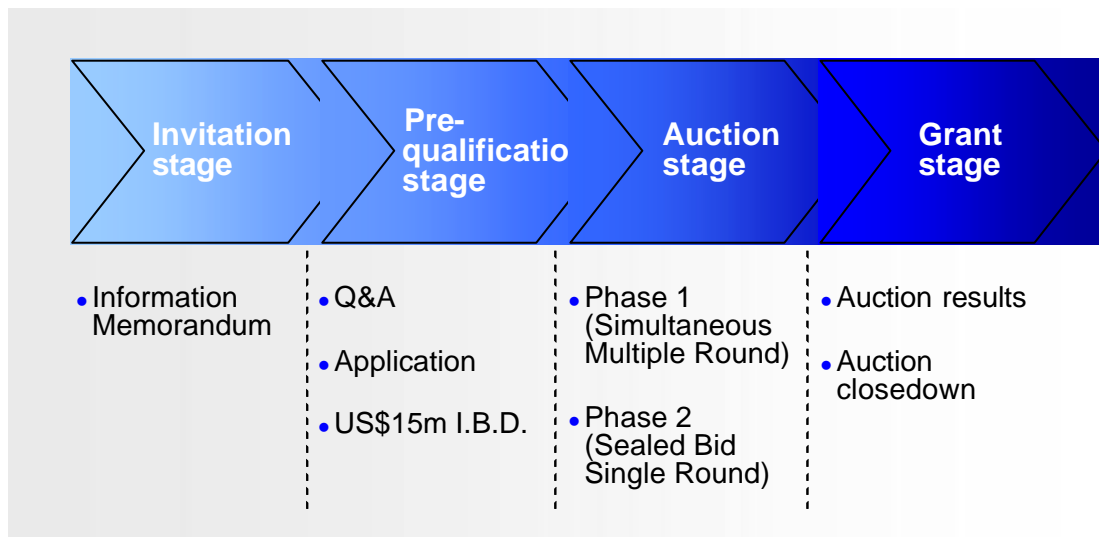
Invitation stage

Pre-qualificatio stage

Auction stage

Grant stage

• Information Memorandum

• Q&A

• Application

• US$15m I.B.D.

• Phase 1 (Simultaneous Multiple Round)

• Phase 2 (Sealed Bid Single Round)

• Auction results

• Auction closedown